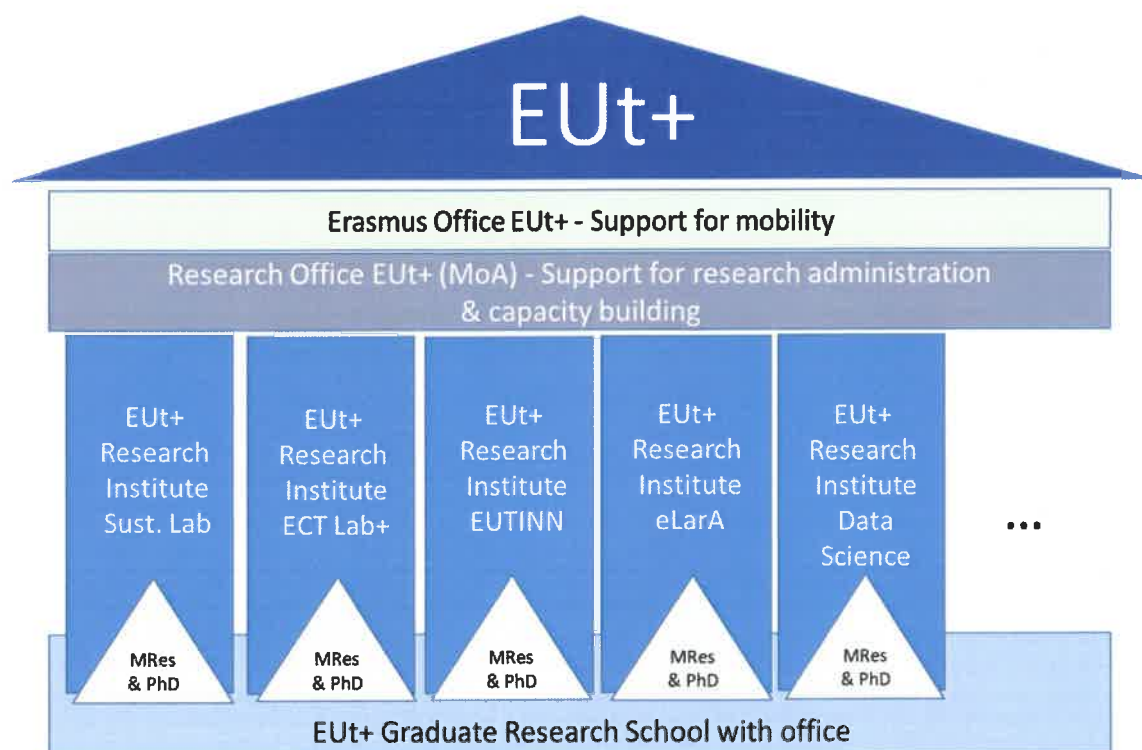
EUt+

Erasmus Office EUt+ - Support for mobility

Research Office EUt+ (MoA) - Support for research administration & capacity building

EUt+ Research Institute Sust. Lab

MRes & PhD

EUt+ Research Institute ECT Lab+

MRes & PhD

EUt+ Research Institute EUTINN

MRes & PhD

EUt+ Research Institute eLarA

MRes & PhD

EUt+ Research Institute Data Science

MRes & PhD

...

EUt+ Graduate Research School with office